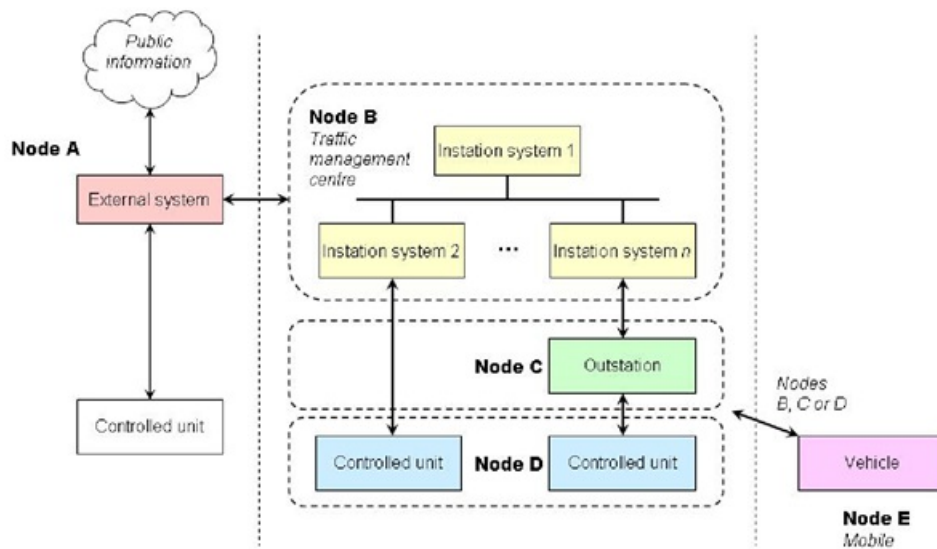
Public information

Node A

External system

Controlled unit

Node B
Traffic management centre

Instation system 1

Instation system 2

...

Instation system $n$

Node C

Outstation

Node D

Controlled unit

Controlled unit

Nodes B, C or D

Vehicle

Node E
Mobile